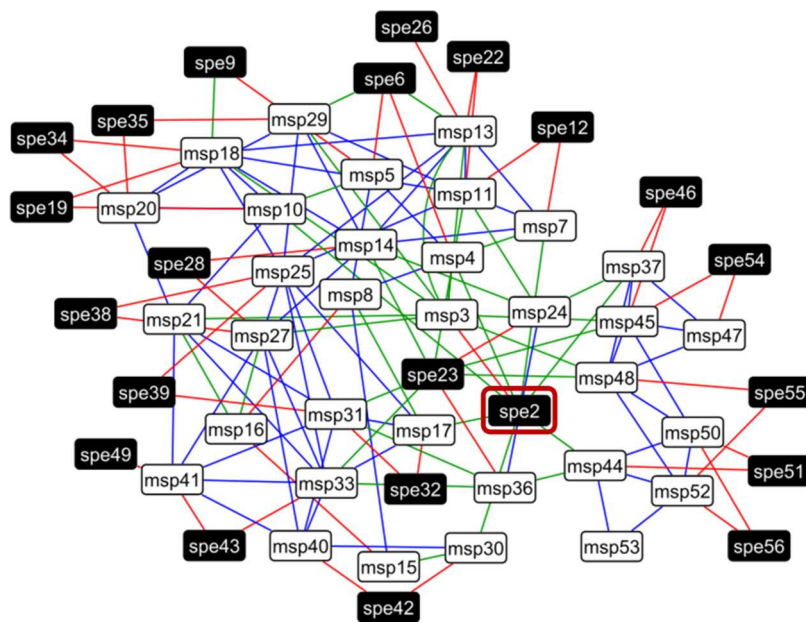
spe26
spe22
spe9
spe6
spe12
spe35
msp29
msp13
spe34
msp18
msp5
msp11
spe46
spe19
msp20
msp10
msp7
msp14
spe54
msp4
msp37
spe28
msp25
msp8
msp24
msp3
spe38
msp21
msp45
msp47
msp27
spe23
msp48
spe39
spe2
spe55
msp31
msp16
msp17
msp50
spe49
msp44
msp41
msp33
spe32
msp36
spe51
msp52
spe43
msp40
msp30
msp53
spe56
msp15
spe42